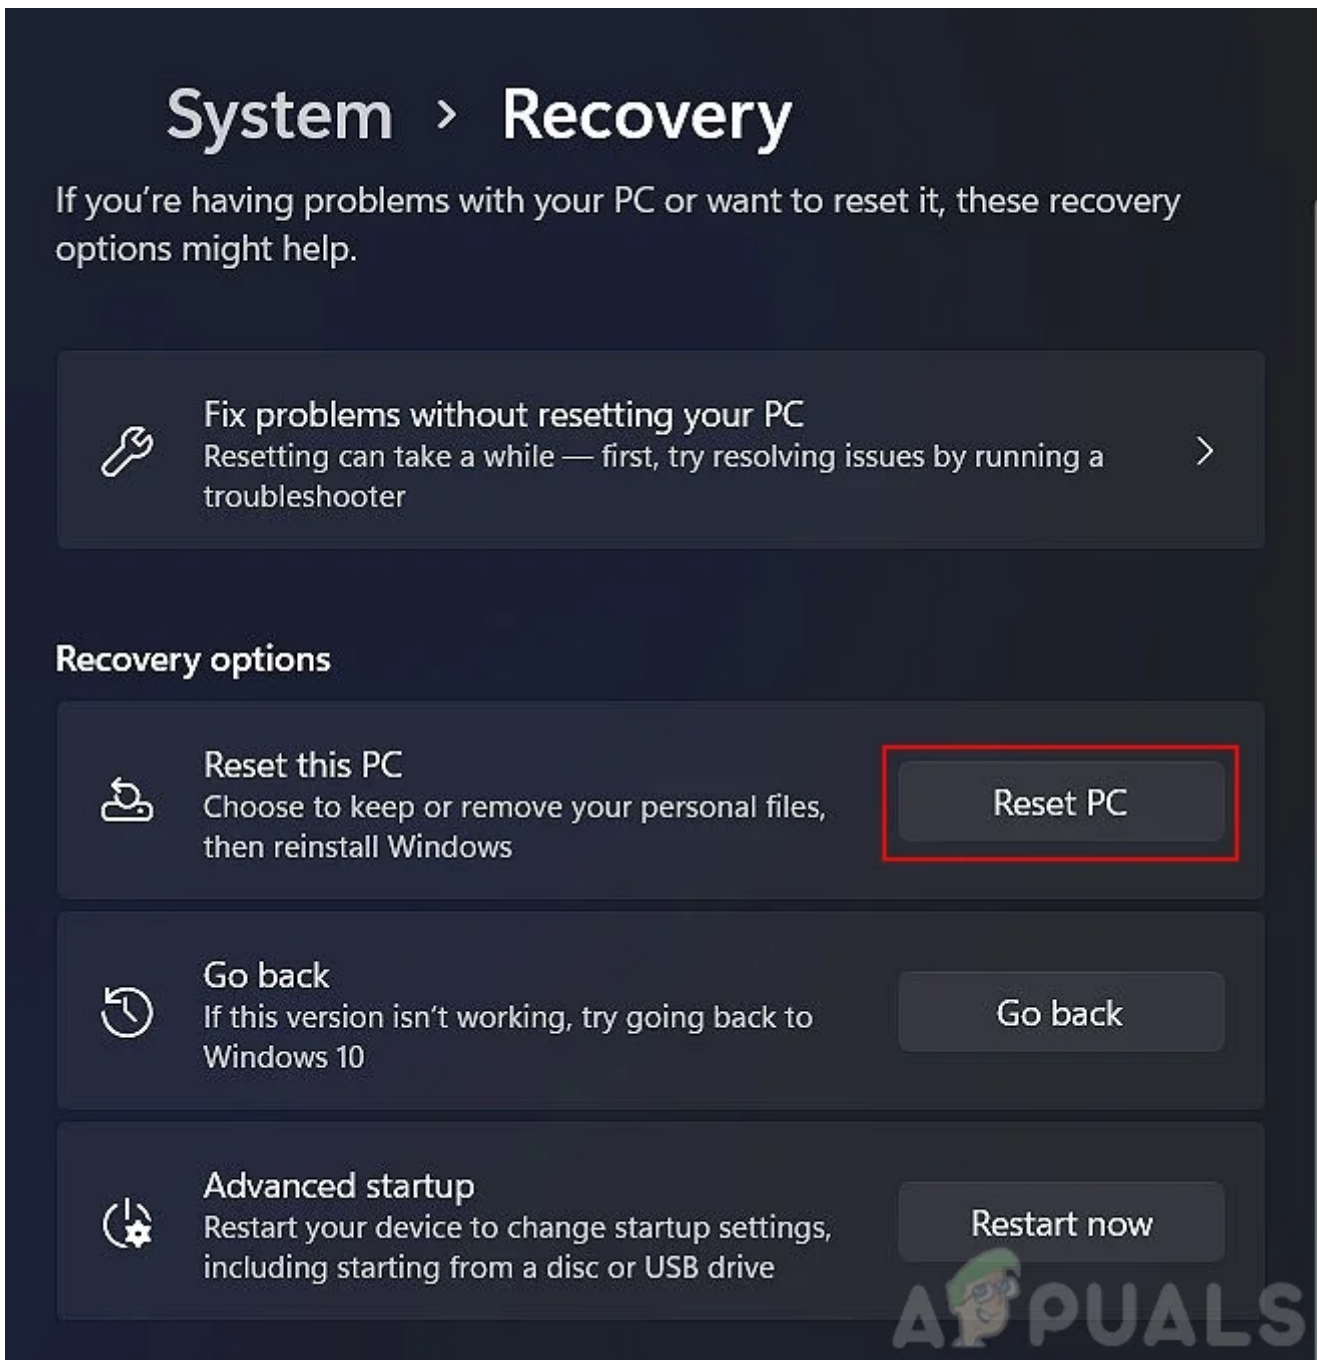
System > Recovery

If you're having problems with your PC or want to reset it, these recovery options might help.

Fix problems without resetting your PC
Resetting can take a while — first, try resolving issues by running a troubleshooter

Recovery options

Reset this PC
Choose to keep or remove your personal files, then reinstall Windows

Reset PC

Go back
If this version isn't working, try going back to Windows 10

Go back

Advanced startup
Restart your device to change startup settings, including starting from a disc or USB drive

Restart now

APPUALS